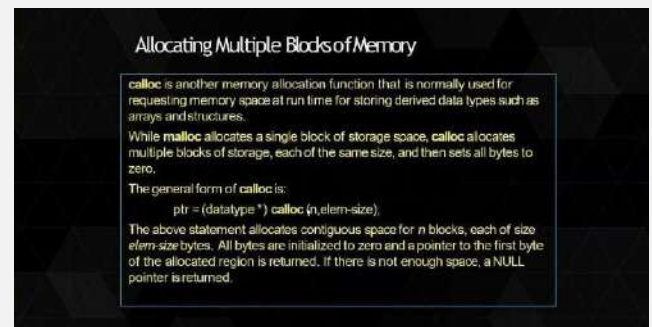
Allocating Multiple Blocks of Memory

calloc is another memory allocation function that is normally used for requesting memory space at run time for storing derived data types such as arrays and structures.

While malloc allocates a single block of storage space, calloc allocates multiple blocks of storage, each of the same size, and then sets all bytes to zero.

The general form of calloc is:

ptr = (datatype *) calloc (n,elem-size);

The above statement allocates contiguous space for n blocks, each of size elem-size bytes. All bytes are initialized to zero and a pointer to the first byte of the allocated region is returned. If there is not enough space, a NULL pointer is returned.